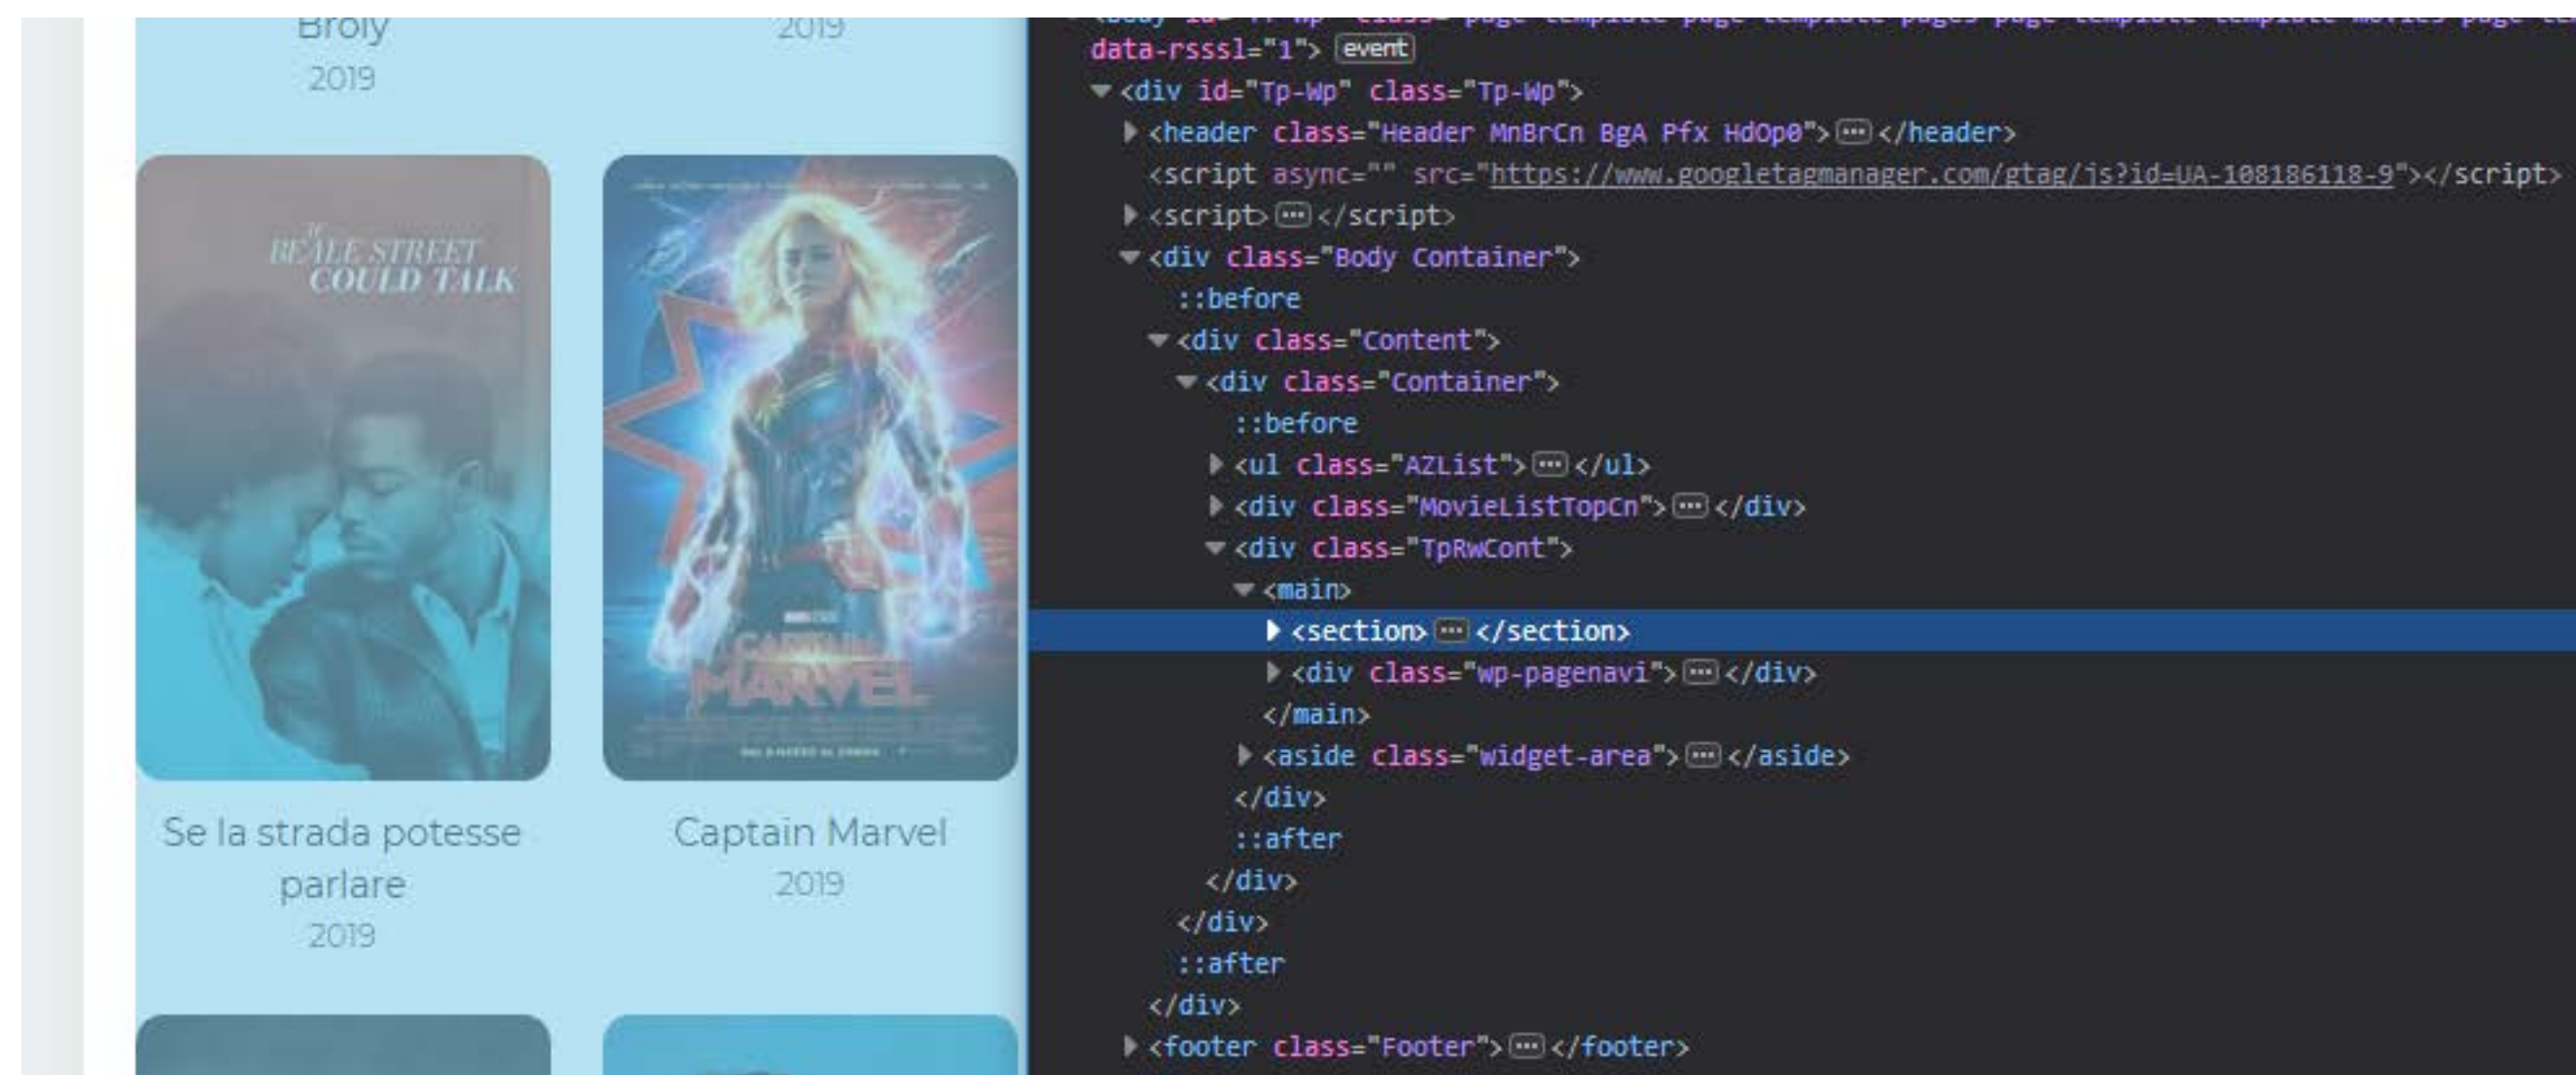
Broly
2019

2019

IF BEALE STREET COULD TALK

CAPTAIN MARVEL

Se la strada potesse parlare
2019

Captain Marvel
2019

data-rsssl="1"> event
<div id="Tp-Wp" class="Tp-Wp">
<header class="Header MnBrCn BgA Pfx HdOp0"> ··· </header>
<script async="" src="https://www.googletagmanager.com/gtag/js?id=UA-108186118-9"></script>
<script> ··· </script>
<div class="Body Container">
::before
<div class="Content">
<div class="Container">
::before
<ul class="AZList"> ··· </ul>
<div class="MovieListTopCn"> ··· </div>
<div class="TpRwCont">
<main>
<section> ··· </section>
<div class="wp-pagenavi"> ··· </div>
</main>
<aside class="widget-area"> ··· </aside>
</div>
::after
</div>
</div>
::after
</div>
<footer class="Footer"> ··· </footer>